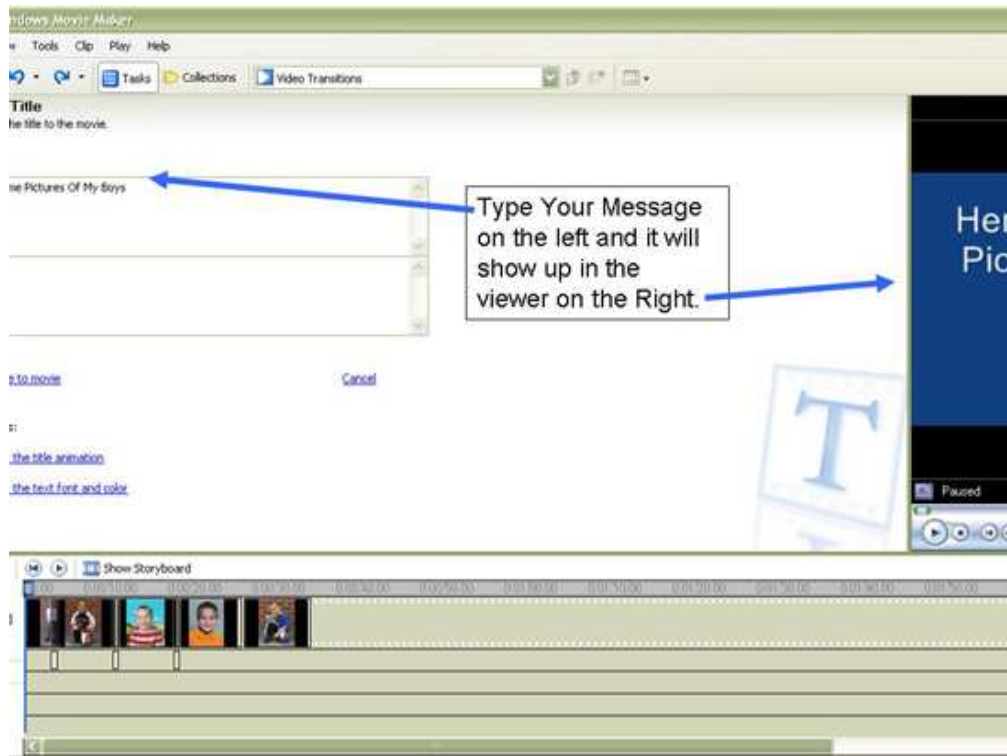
ndows Movie Maker

w Tools Clip Play Help

Tasks Collections Video Transitions

Title
he title to the movie.

me Pictures Of My Boys

Type Your Message on the left and it will show up in the viewer on the Right.

Her
Pic

e to movie

Cancel

s:

the title animation

the text font and color

T

Paused

Show Storyboard